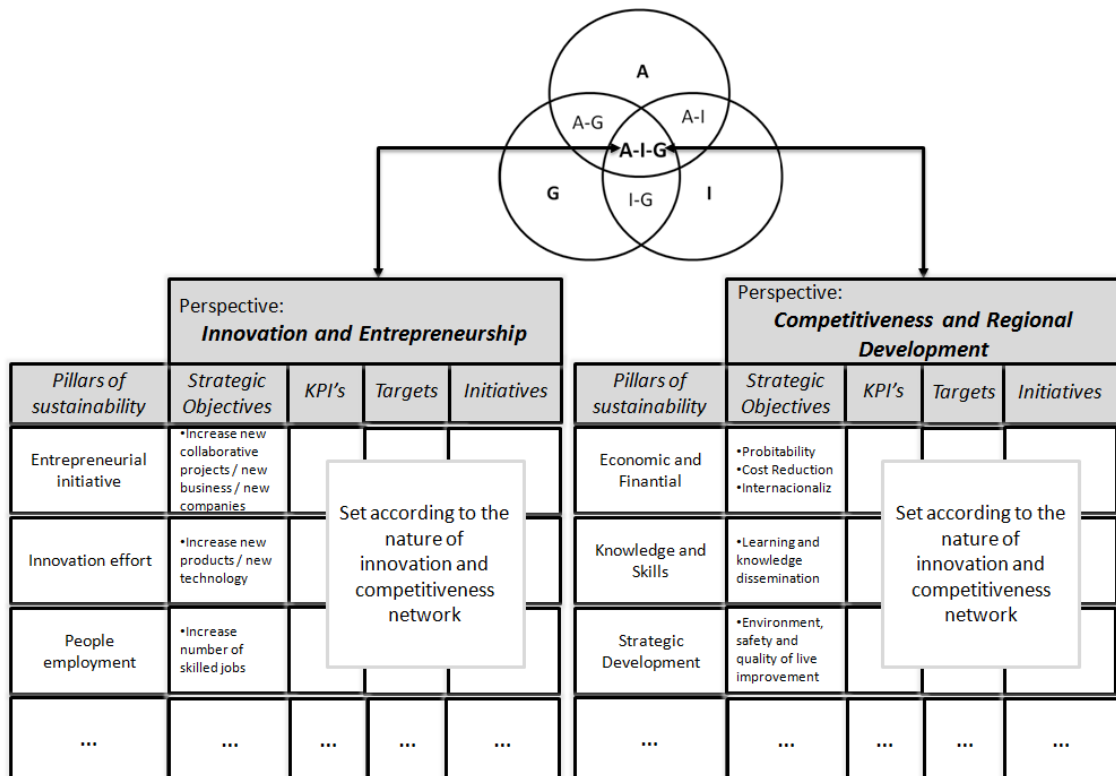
A

A-G

A-I

A-I-G

G

I-G

I

Perspective:
**Innovation and Entrepreneurship**

| Pillars of sustainability | Strategic Objectives | KPI's | Targets | Initiatives |
|---|---|---|---|---|
| Entrepreneurial initiative | •Increase new collaborative projects / new business / new companies | | | |
| Innovation effort | •Increase new products / new technology | | | |
| People employment | •Increase number of skilled jobs | | | |
| ... | ... | ... | ... | ... |

Set according to the nature of innovation and competitiveness network

Perspective:
**Competitiveness and Regional Development**

| Pillars of sustainability | Strategic Objectives | KPI's | Targets | Initiatives |
|---|---|---|---|---|
| Economic and Finantial | •Probitability •Cost Reduction •Internacionaliz | | | |
| Knowledge and Skills | •Learning and knowledge dissemination | | | |
| Strategic Development | •Environment, safety and quality of live improvement | | | |
| ... | ... | ... | ... | ... |

Set according to the nature of innovation and competitiveness network